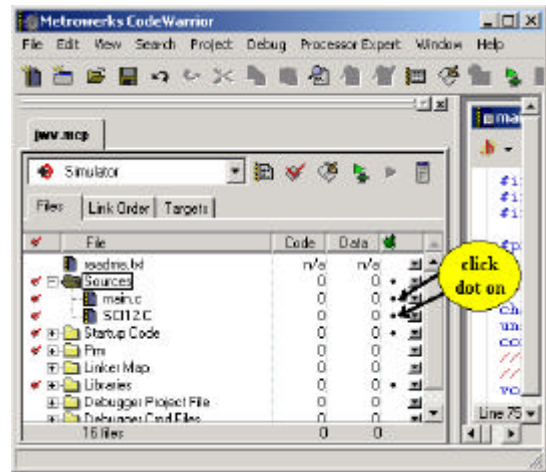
Metrowerks CodeWarrior

File Edit View Search Project Debug Processor Expert Window Help

jwv.mcp

Simulator

Files Link Order Targets

| | File | Code | Data |
|---|---|---|---|
| | readme.txt | n/a | n/a |
| ✔ | Sources | 0 | 0 |
| ✔ | main.c | 0 | 0 |
| ✔ | SCI12.C | 0 | 0 |
| ✔ | Startup Code | 0 | 0 |
| | Prm | 0 | 0 |
| | Linker Map | 0 | 0 |
| ✔ | Libraries | 0 | 0 |
| | Debugger Project File | 0 | 0 |
| | Debugger Cmd Files | 0 | 0 |
| | 16 files | 0 | 0 |

click dot on

ma

#i
#i
#i
#p
ch
un
co
//
//
vo

Line 75